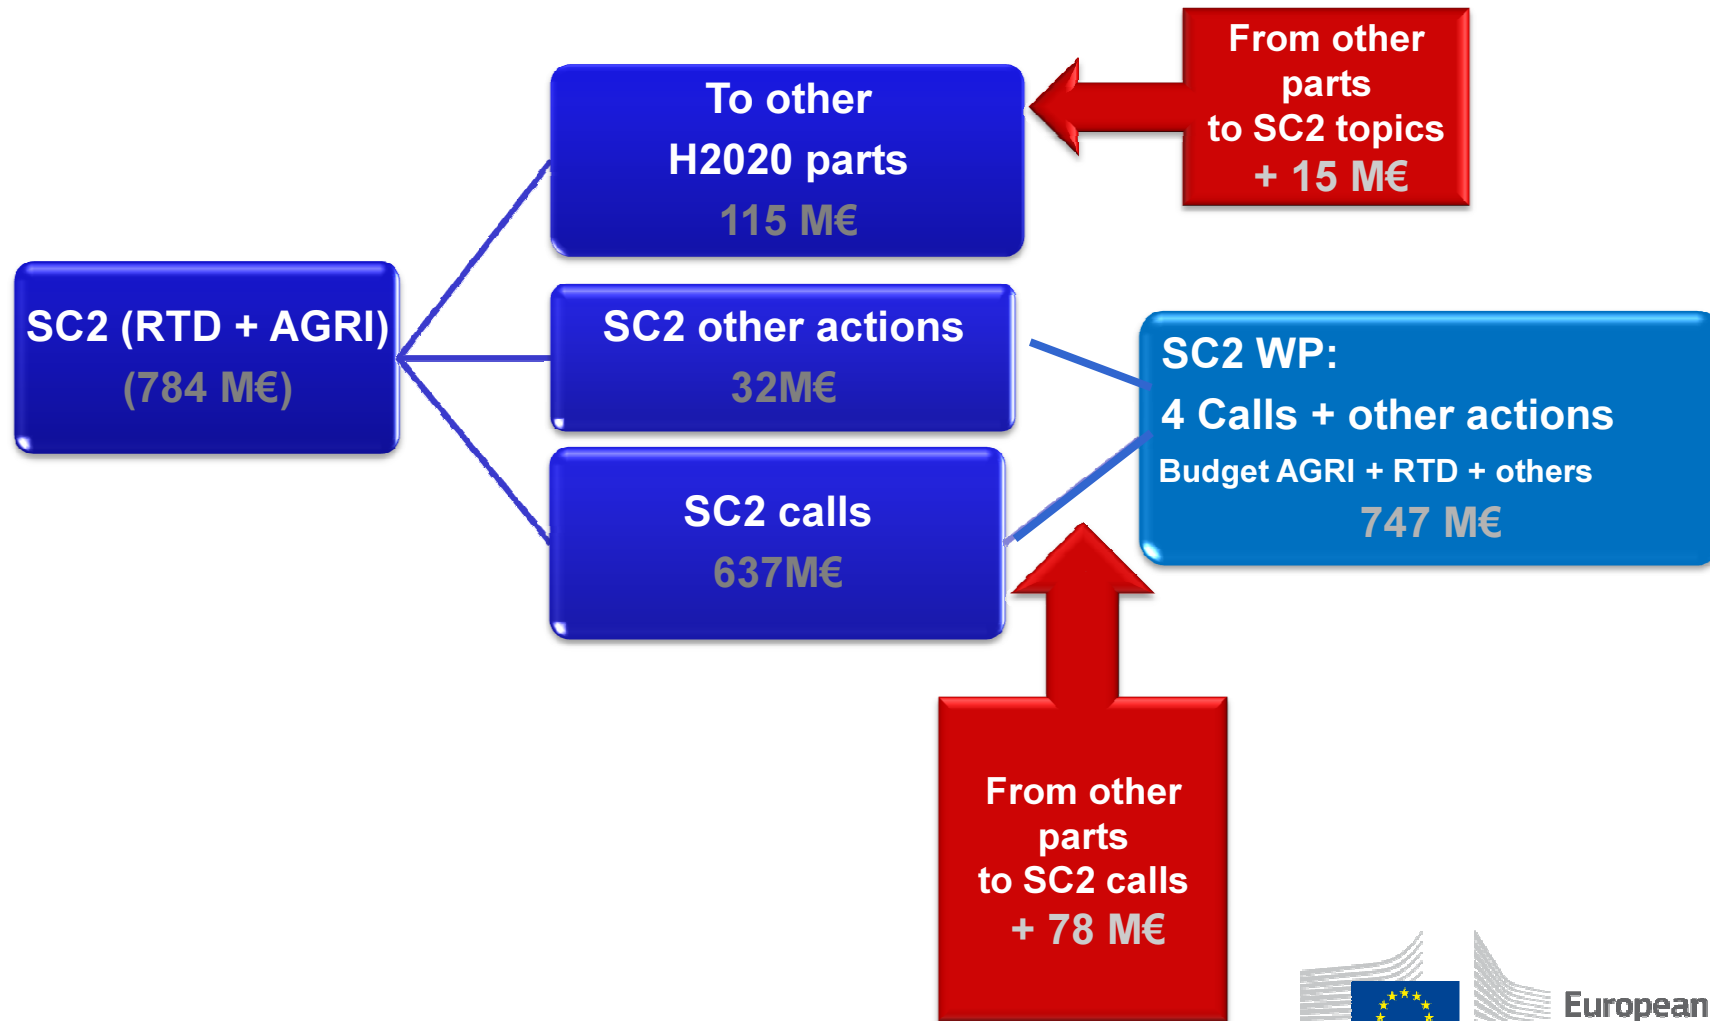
To other H2020 parts
115 M€

From other parts to SC2 topics
+ 15 M€

SC2 (RTD + AGRI)
(784 M€)

SC2 other actions
32M€

SC2 WP:
4 Calls + other actions
Budget AGRI + RTD + others
747 M€

SC2 calls
637M€

From other parts to SC2 calls
+ 78 M€

European